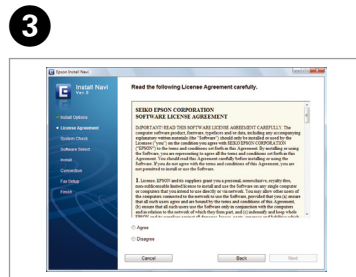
3

Epson Install Navi

Install Navi
Ver. 5

Install Options
License Agreement
System Check
Software Select
Install
Connection
Fax Setup
Finish

Read the following License Agreement carefully.

SEIKO EPSON CORPORATION
SOFTWARE LICENSE AGREEMENT

IMPORTANT! READ THIS SOFTWARE LICENSE AGREEMENT CAREFULLY. The computer software product, fontware, typefaces and/or data, including any accompanying explanatory written materials (the "Software") should only be installed or used by the Licensee ("you") on the condition you agree with SEIKO EPSON CORPORATION ("EPSON") to the terms and conditions set forth in this Agreement. By installing or using the Software, you are representing to agree all the terms and conditions set forth in this Agreement. You should read this Agreement carefully before installing or using the Software. If you do not agree with the terms and conditions of this Agreement, you are not permitted to install or use the Software.

1. License. EPSON and its suppliers grant you a personal, nonexclusive, royalty-free, non-sublicensable limited license to install and use the Software on any single computer or computers that you intend to use directly or via network. You may allow other users of the computers connected to the network to use the Software, provided that you (a) ensure that all such users agree and are bound by the terms and conditions of this Agreement, (b) ensure that all such users use the Software only in conjunction with the computers and in relation to the network of which they form part, and (c) indemnify and keep whole EPSON and its suppliers against all damages, losses, costs, expenses and liabilities which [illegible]

Agree
Disagree

Cancel
Back
Next